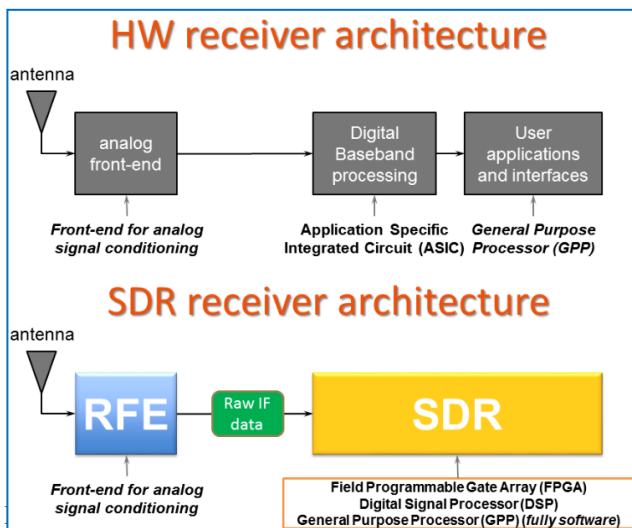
HW receiver architecture

antenna

analog front-end

Digital Baseband processing

User applications and interfaces

*Front-end for analog signal conditioning*

Application Specific Integrated Circuit (ASIC)

*General Purpose Processor (GPP)*

SDR receiver architecture

antenna

RFE

Raw IF data

SDR

*Front-end for analog signal conditioning*

Field Programmable Gate Array (FPGA)
Digital Signal Processor (DSP)
General Purpose Processor (GPP) (*fully software*)